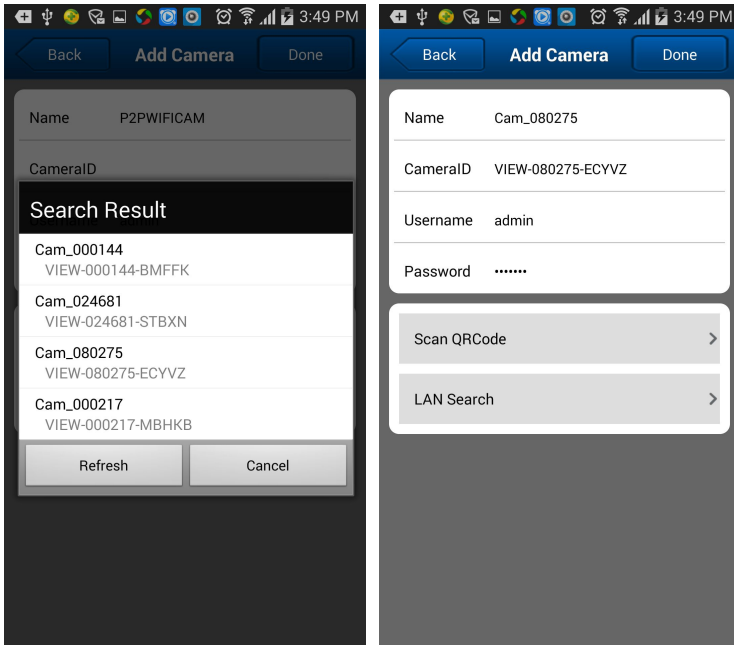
3:49 PM

Back Add Camera Done

Name P2PWIFICAM

CameraID

Search Result

Cam_000144
VIEW-000144-BMFFK

Cam_024681
VIEW-024681-STBXN

Cam_080275
VIEW-080275-ECYVZ

Cam_000217
VIEW-000217-MBHKB

Refresh Cancel

3:49 PM

Back Add Camera Done

Name Cam_080275

CameraID VIEW-080275-ECYVZ

Username admin

Password •••••••

Scan QRCode

LAN Search